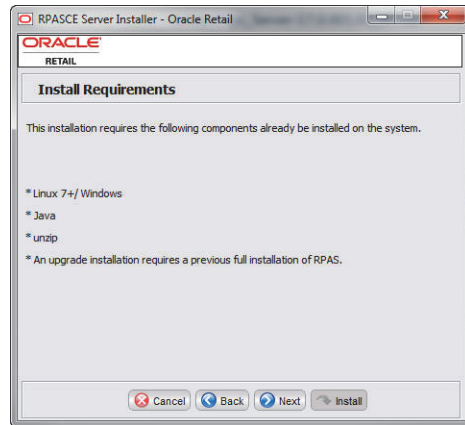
RPASCE Server Installer - Oracle Retail

ORACLE
RETAIL

Install Requirements

This installation requires the following components already be installed on the system.

* Linux 7+/ Windows

* Java

* unzip

* An upgrade installation requires a previous full installation of RPAS.

Cancel Back Next Install